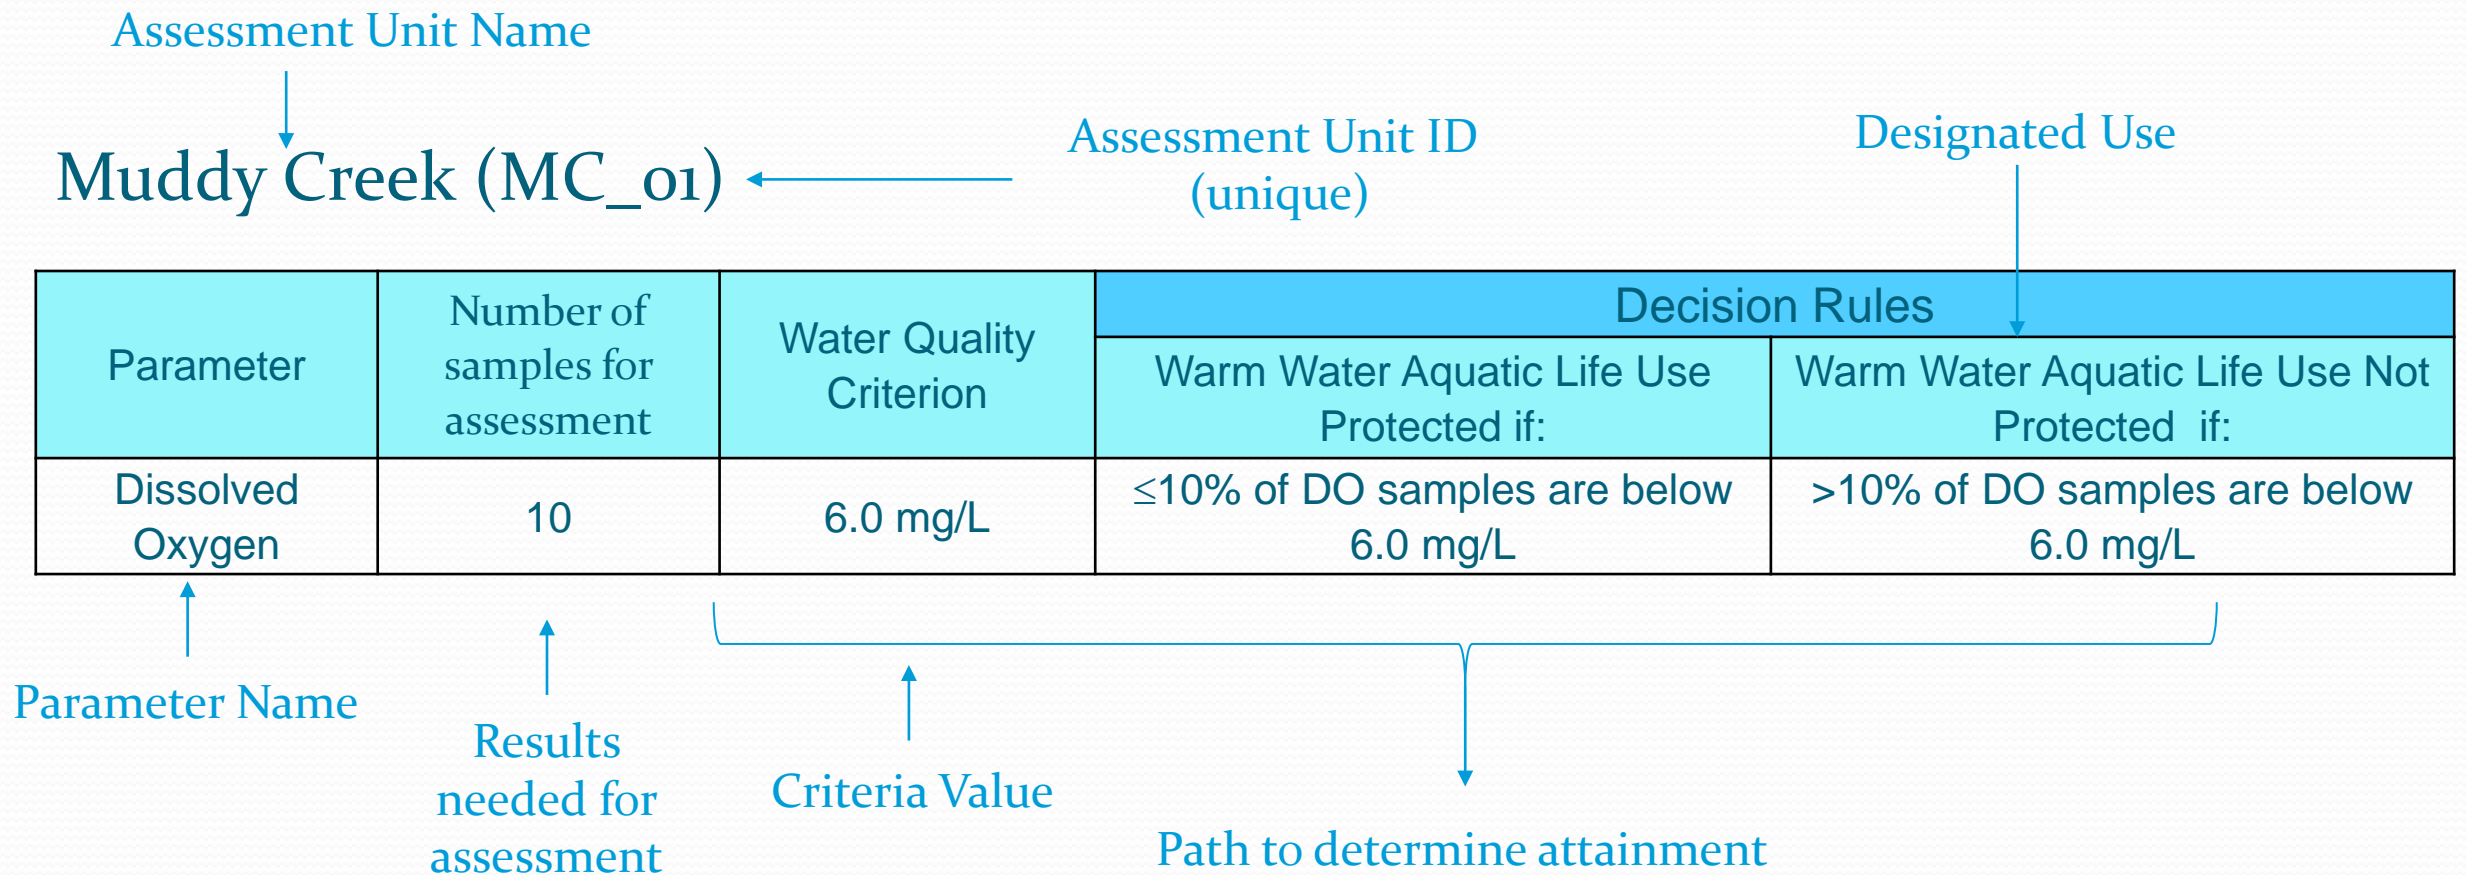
Assessment Unit Name

Muddy Creek (MC_01)

Assessment Unit ID (unique)

Designated Use

| Parameter | Number of samples for assessment | Water Quality Criterion | Decision Rules | |
|---|---|---|---|---|
| | | | Warm Water Aquatic Life Use Protected if: | Warm Water Aquatic Life Use Not Protected if: |
| Dissolved Oxygen | 10 | 6.0 mg/L | ≤10% of DO samples are below 6.0 mg/L | >10% of DO samples are below 6.0 mg/L |

Parameter Name

Results needed for assessment

Criteria Value

Path to determine attainment